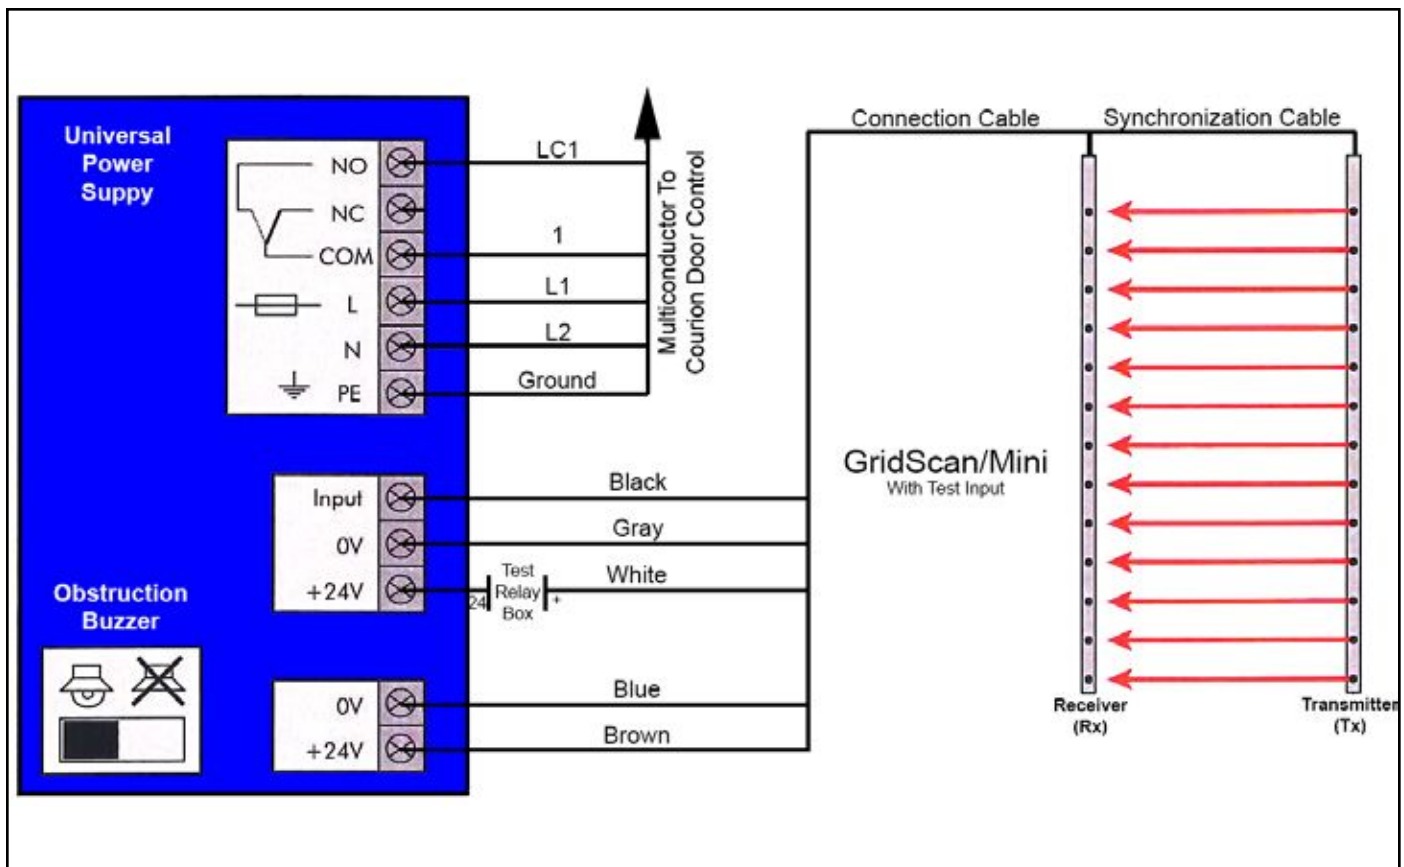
Universal Power Suppy

NO
NC
COM
L
N
PE

LC1
1
L1
L2
Ground

Multiconductor To Courion Door Control

Connection Cable
Synchronization Cable

Input
0V
+24V

Black
Gray
White

24 Test Relay Box +

GridScan/Mini
With Test Input

Obstruction Buzzer

0V
+24V

Blue
Brown

Receiver (Rx)
Transmitter (Tx)